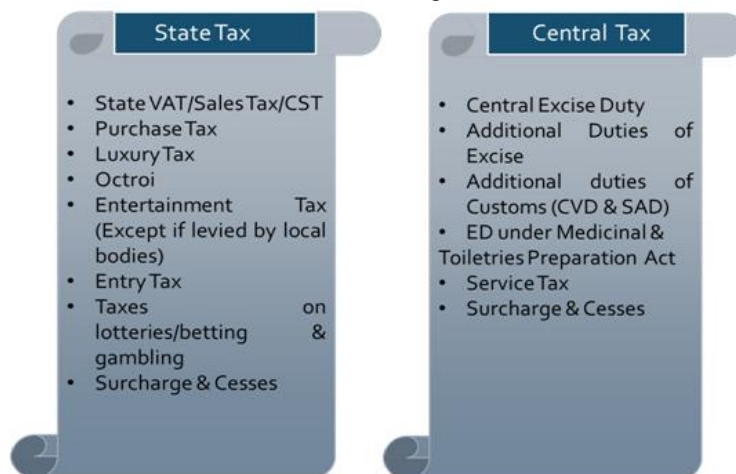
State Tax

- State VAT/Sales Tax/CST
- Purchase Tax
- Luxury Tax
- Octroi
- Entertainment Tax (Except if levied by local bodies)
- Entry Tax
- Taxes on lotteries/betting & gambling
- Surcharge & Cesses

Central Tax

- Central Excise Duty
- Additional Duties of Excise
- Additional duties of Customs (CVD & SAD)
- ED under Medicinal & Toiletries Preparation Act
- Service Tax
- Surcharge & Cesses